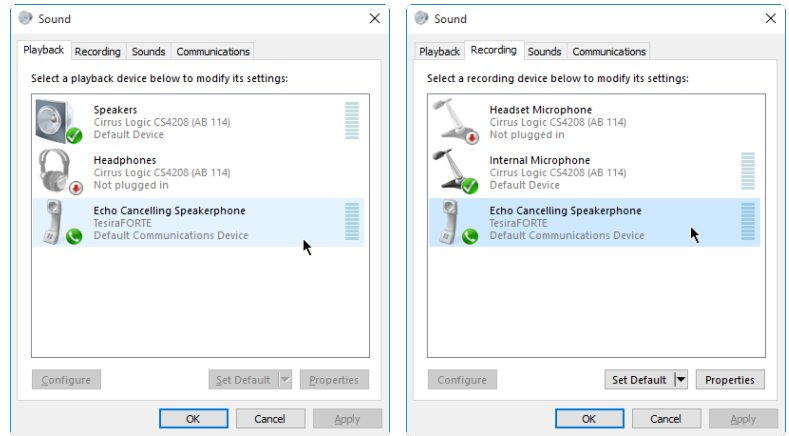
Sound

Playback | Recording | Sounds | Communications

Select a playback device below to modify its settings:

Speakers
Cirrus Logic CS4208 (AB 114)
Default Device

Headphones
Cirrus Logic CS4208 (AB 114)
Not plugged in

Echo Cancelling Speakerphone
TesiraFORTE
Default Communications Device

Configure | Set Default | Properties

OK | Cancel | Apply

Sound

Playback | Recording | Sounds | Communications

Select a recording device below to modify its settings:

Headset Microphone
Cirrus Logic CS4208 (AB 114)
Not plugged in

Internal Microphone
Cirrus Logic CS4208 (AB 114)
Default Device

Echo Cancelling Speakerphone
TesiraFORTE
Default Communications Device

Configure | Set Default | Properties

OK | Cancel | Apply